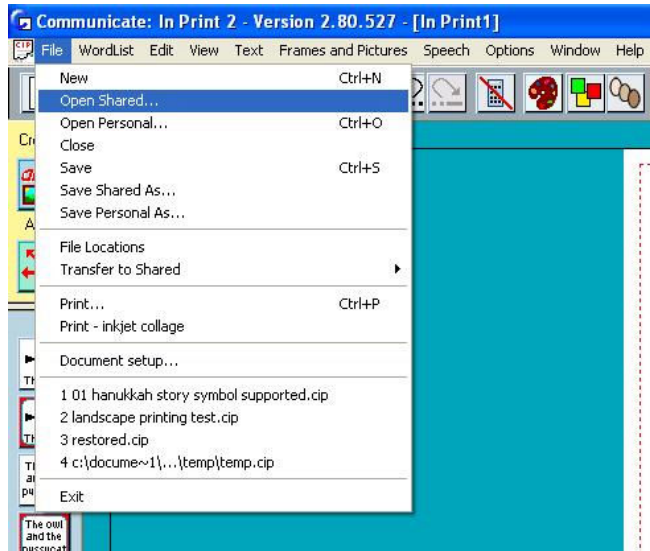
Communicate: In Print 2 - Version 2.80.527 - [In Print1]

CIP File WordList Edit View Text Frames and Pictures Speech Options Window Help

New Ctrl+N
Open Shared...
Open Personal... Ctrl+O
Close
Save Ctrl+S
Save Shared As...
Save Personal As...

File Locations
Transfer to Shared

Print... Ctrl+P
Print - inkjet collage

Document setup...

1 01 hanukkah story symbol supported.cip
2 landscape printing test.cip
3 restored.cip
4 c:\docume~1\...\temp\temp.cip

Exit

Cr
A
Th
Th
Ti
ar
pu
The owl and the pussycat